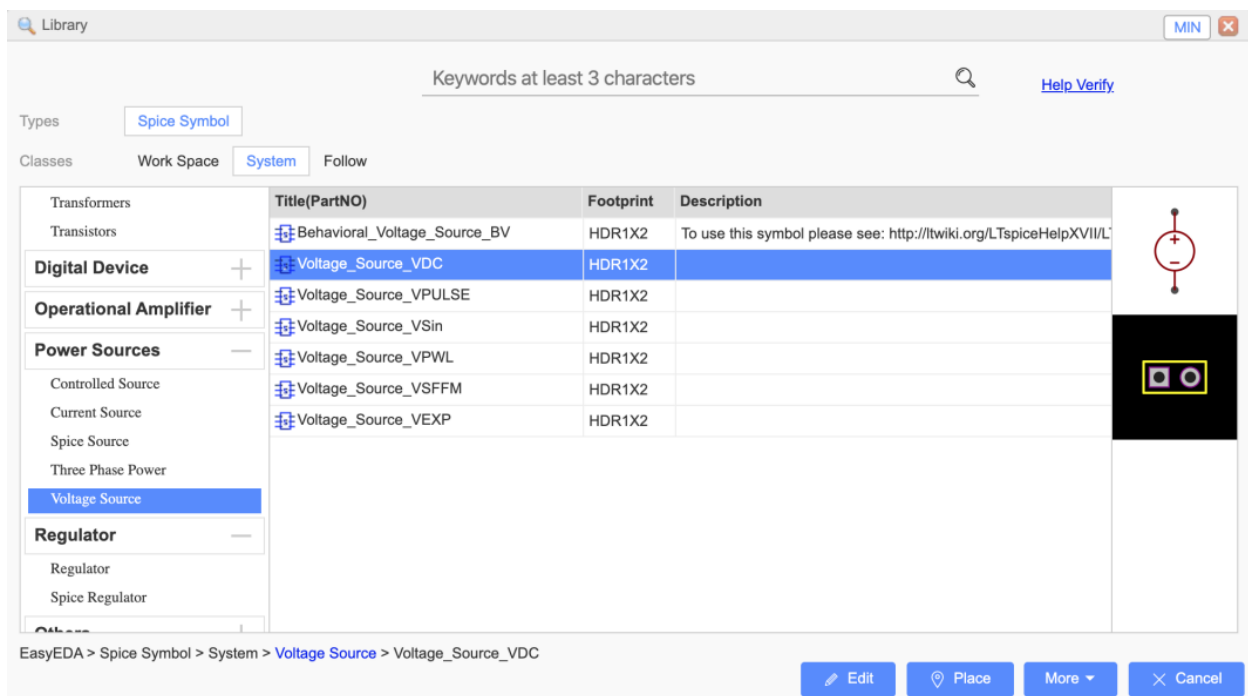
Library

MIN

Keywords at least 3 characters

Help Verify

Types Spice Symbol

Classes Work Space System Follow

Transformers
Transistors
Digital Device
Operational Amplifier
Power Sources
Controlled Source
Current Source
Spice Source
Three Phase Power
Voltage Source
Regulator
Regulator
Spice Regulator
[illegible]

| Title(PartNO) | Footprint | Description |
|---|---|---|
| Behavioral_Voltage_Source_BV | HDR1X2 | To use this symbol please see: http://ltwiki.org/LTspiceHelpXVII/L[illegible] |
| Voltage_Source_VDC | HDR1X2 | |
| Voltage_Source_VPULSE | HDR1X2 | |
| Voltage_Source_VSin | HDR1X2 | |
| Voltage_Source_VPWL | HDR1X2 | |
| Voltage_Source_VSFFM | HDR1X2 | |
| Voltage_Source_VEXP | HDR1X2 | |

+
−

EasyEDA > Spice Symbol > System > Voltage Source > Voltage_Source_VDC

Edit Place More Cancel